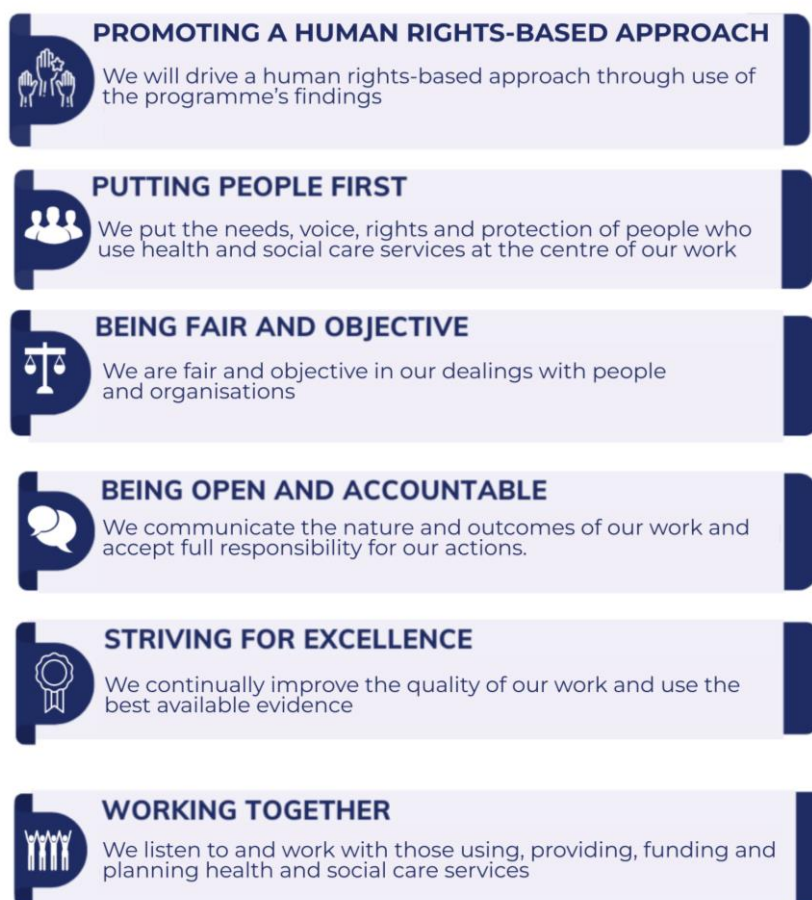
PROMOTING A HUMAN RIGHTS-BASED APPROACH

We will drive a human rights-based approach through use of the programme's findings

PUTTING PEOPLE FIRST

We put the needs, voice, rights and protection of people who use health and social care services at the centre of our work

BEING FAIR AND OBJECTIVE

We are fair and objective in our dealings with people and organisations

BEING OPEN AND ACCOUNTABLE

We communicate the nature and outcomes of our work and accept full responsibility for our actions.

STRIVING FOR EXCELLENCE

We continually improve the quality of our work and use the best available evidence

WORKING TOGETHER

We listen to and work with those using, providing, funding and planning health and social care services